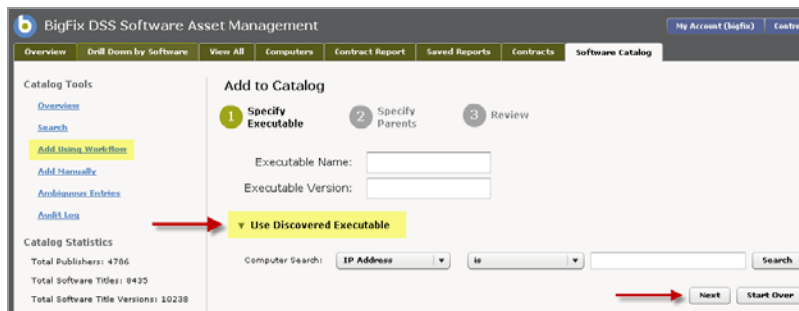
BigFix DSS Software Asset Management

My Account (bigfix) Contr

Overview | Drill Down by Software | View All | Computers | Contract Report | Saved Reports | Contracts | Software Catalog

Catalog Tools

Overview

Search

Add Using Workflow

Add Manually

Ambiguous Entries

Audit Log

Catalog Statistics

Total Publishers: 4786

Total Software Titles: 8435

Total Software Title Versions: 10238

Add to Catalog

1 Specify Executable

2 Specify Parents

3 Review

Executable Name:

Executable Version:

▼ Use Discovered Executable

Computer Search: IP Address ▼ is ▼ Search

Next Start Over